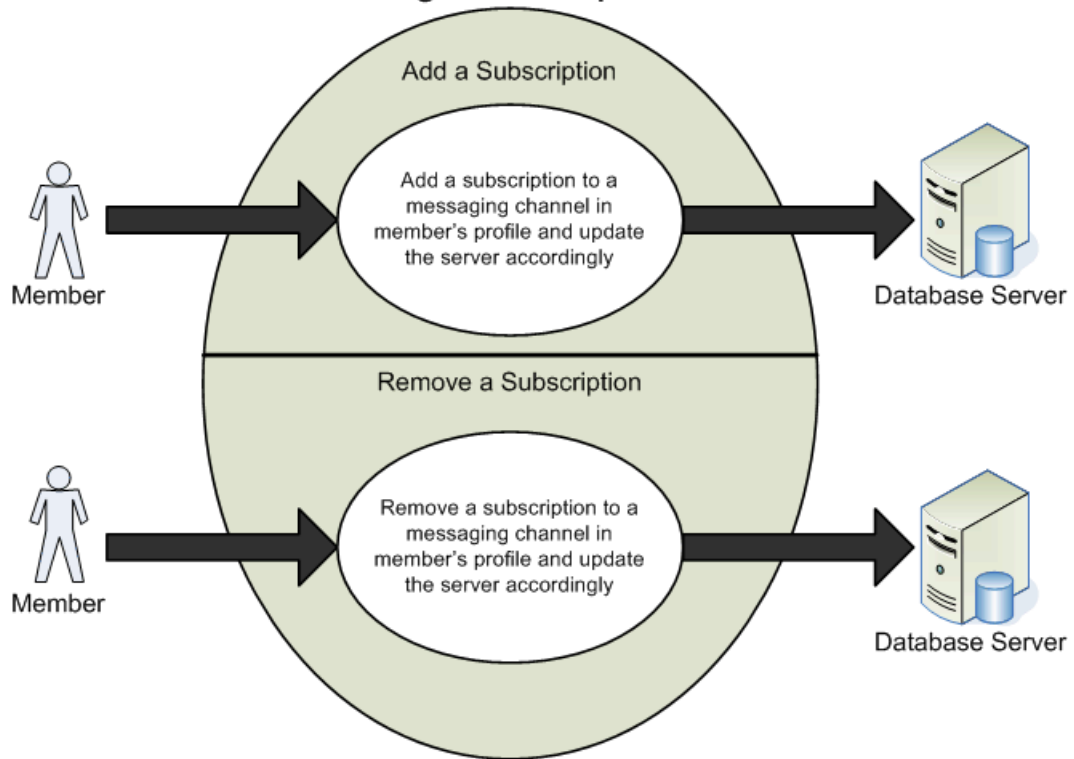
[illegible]

Add a Subscription

Member

Add a subscription to a messaging channel in member's profile and update the server accordingly

Database Server

Remove a Subscription

Member

Remove a subscription to a messaging channel in member's profile and update the server accordingly

Database Server